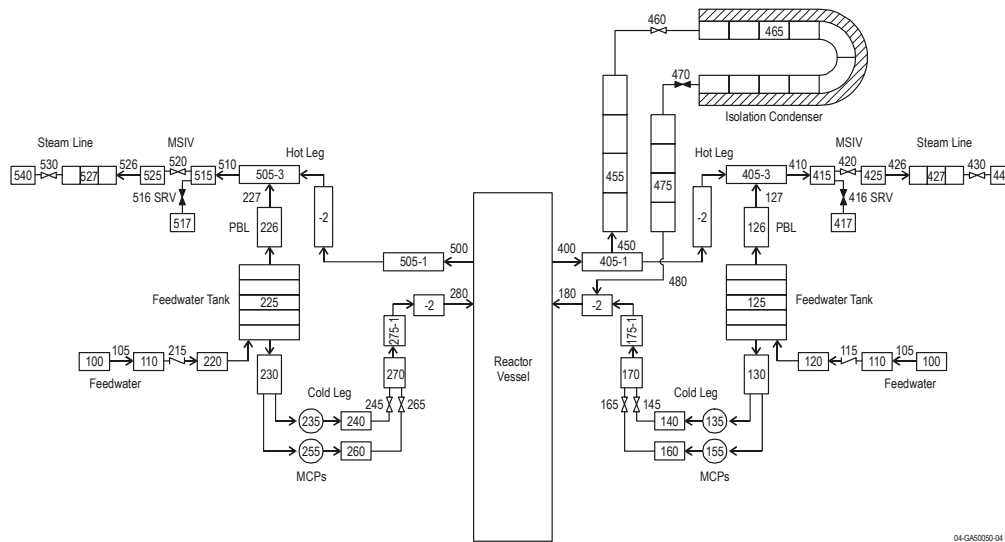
460
465
470
Isolation Condenser

Steam Line
530
540
527
526
525
MSIV
520
515
510
505-3
Hot Leg
516 SRV
517
227
226
PBL
-2
455
475
450
400
405-1
500
505-1
480
Hot Leg
-2
405-3
410
415
MSIV
420
425
426
Steam Line
427
430
44
127
416 SRV
417
126
PBL

Feedwater Tank
225
280
-2
275-1
180
-2
175-1
125
Feedwater Tank
100
105
110
215
220
Feedwater
230
270
Reactor Vessel
170
120
115
110
105
100
Feedwater
130
Cold Leg
235
240
245
265
165
145
Cold Leg
135
140
255
260
MCPs
160
155
MCPs

04-GA50050-04